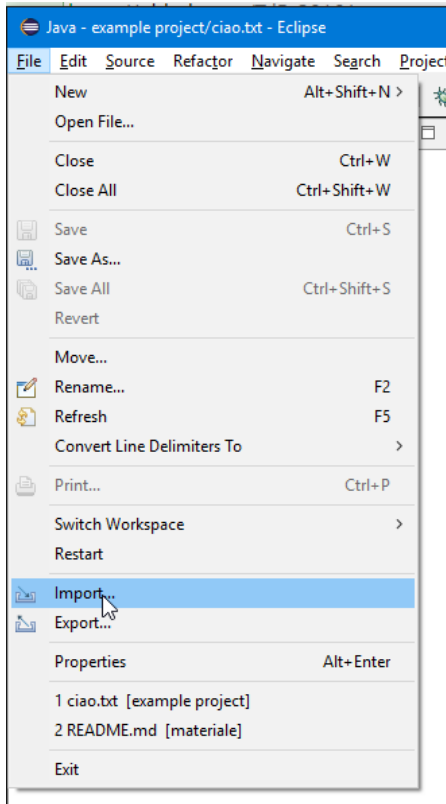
Java - example project/ciao.txt - Eclipse

File Edit Source Refactor Navigate Search Project

New Alt+Shift+N >
Open File...

Close Ctrl+W
Close All Ctrl+Shift+W

Save Ctrl+S
Save As...
Save All Ctrl+Shift+S
Revert

Move...
Rename... F2
Refresh F5
Convert Line Delimiters To >

Print... Ctrl+P

Switch Workspace >
Restart

Import...
Export...

Properties Alt+Enter

1 ciao.txt [example project]
2 README.md [materiale]

Exit